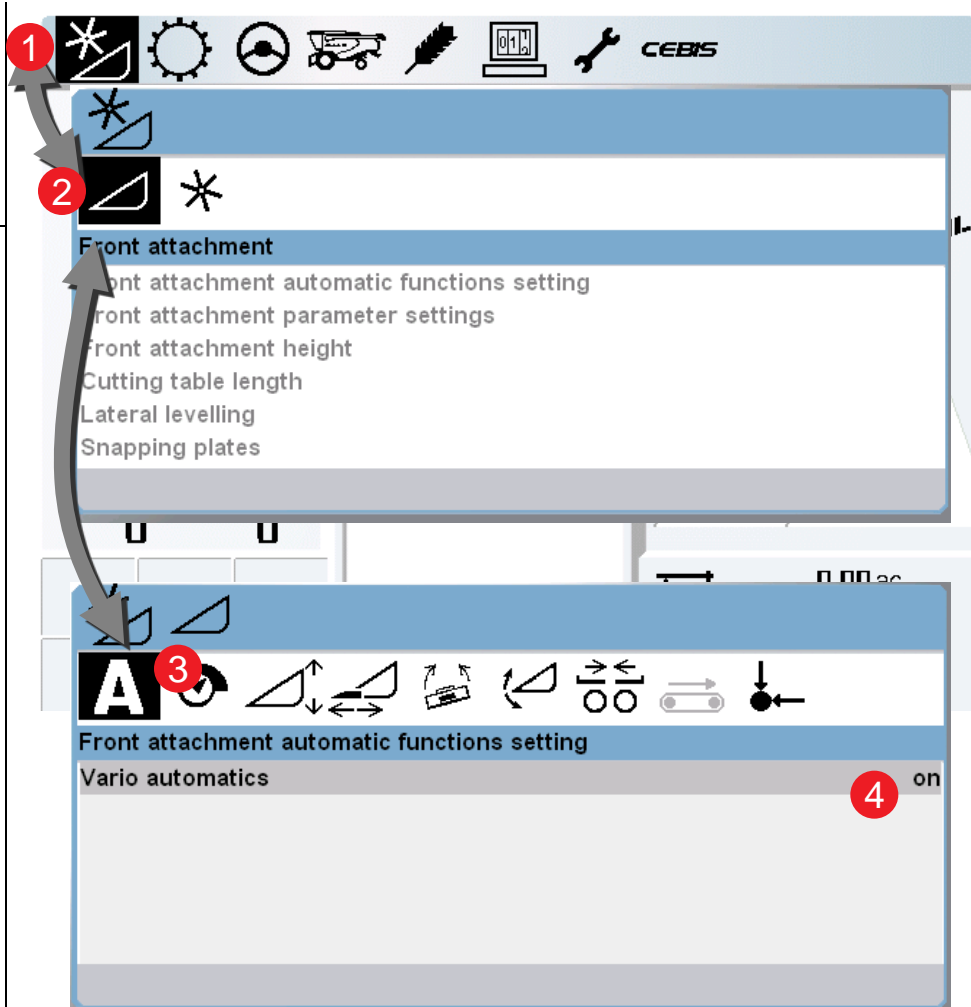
1

CEBIS

2

Front attachment

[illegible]ont attachment automatic functions setting

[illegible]ront attachment parameter settings

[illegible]ront attachment height

Cutting table length

Lateral levelling

Snapping plates

0 0

0.00 ac

3

A

Front attachment automatic functions setting

Vario automatics on

4